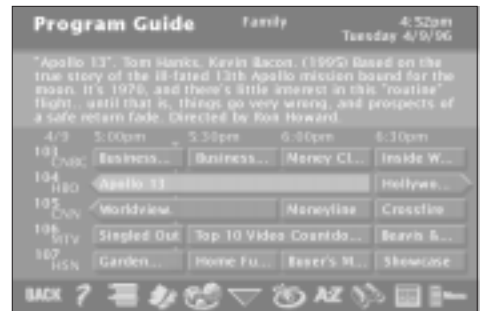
Program Guide Family 4:52pm Tuesday 4/9/96

"Apollo 13". Tom Hanks, Kevin Bacon. (1995) Based on the true story of the ill-fated 13th Apollo mission bound for the moon. It's 1970, and there's little interest in this "routine" flight... until that is, things go very wrong, and prospects of a safe return fade. Directed by Ron Howard.

| 4/9 | 5:00pm | 5:30pm | 6:00pm | 6:30pm |
|---|---|---|---|---|
| 103 CNBC | Business... | Business... | Money Cl... | Inside W... |
| 104 HBO | Apollo 13 | | | Hollywo... |
| 105 CNN | Worldview | | Moneyline | Crossfire |
| 106 MTV | Singled Out | Top 10 Video Countdo... | | Beavis &... |
| 107 HSN | Garden... | Home Fu... | Buyer's M... | Showcase |

BACK ? AZ